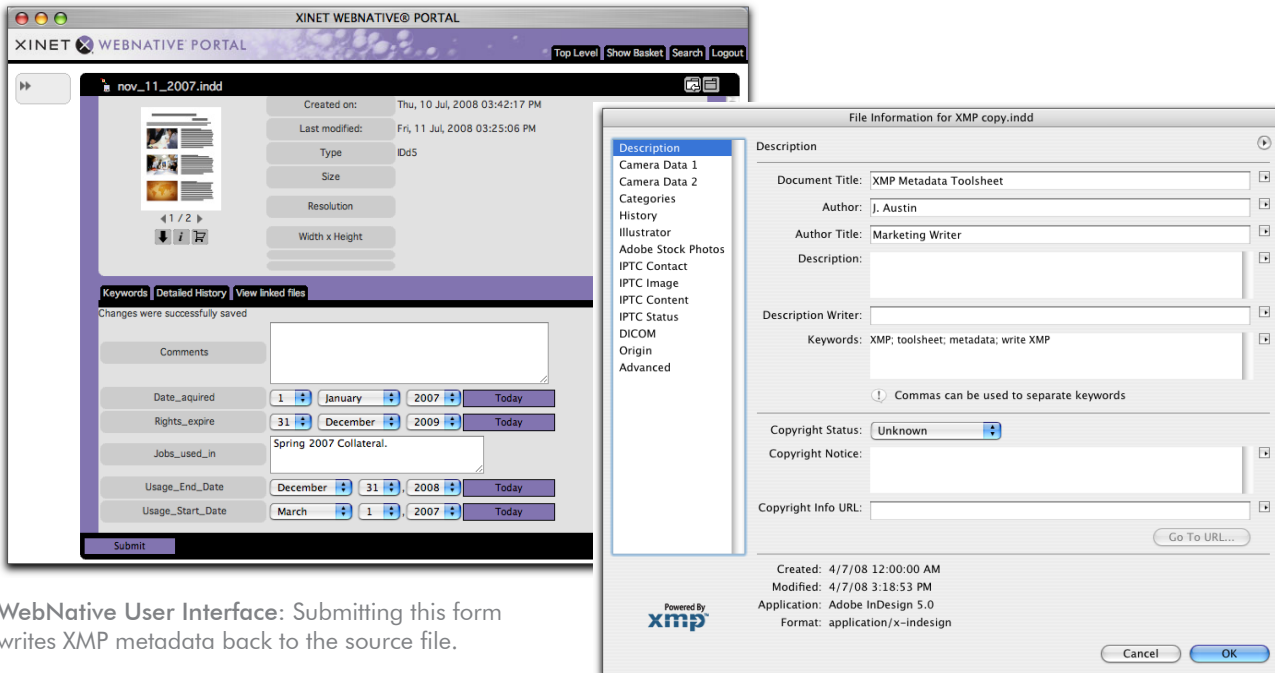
XINET WEBNATIVE® PORTAL

XINET WEBNATIVE PORTAL

Top Level | Show Basket | Search | Logout

nov_11_2007.indd

Created on: Thu, 10 Jul, 2008 03:42:17 PM
Last modified: Fri, 11 Jul, 2008 03:25:06 PM
Type IDdS
Size
Resolution
Width x Height

1 / 2

Keywords | Detailed History | View linked files

Changes were successfully saved

Comments

Date_aquired 1 January 2007 Today
Rights_expire 31 December 2009 Today
Jobs_used_in Spring 2007 Collateral.
Usage_End_Date December 31, 2008 Today
Usage_Start_Date March 1, 2007 Today

Submit

WebNative User Interface: Submitting this form writes XMP metadata back to the source file.

File Information for XMP copy.indd

Description
Camera Data 1
Camera Data 2
Categories
History
Illustrator
Adobe Stock Photos
IPTC Contact
IPTC Image
IPTC Content
IPTC Status
DICOM
Origin
Advanced

Description

Document Title: XMP Metadata Toolsheet
Author: J. Austin
Author Title: Marketing Writer
Description:
Description Writer:
Keywords: XMP; toolsheet; metadata; write XMP

Commas can be used to separate keywords

Copyright Status: Unknown
Copyright Notice:
Copyright Info URL:

Go To URL...

Created: 4/7/08 12:00:00 AM
Modified: 4/7/08 3:18:53 PM
Application: Adobe InDesign 5.0
Format: application/x-indesign

Powered By xmp

Cancel OK